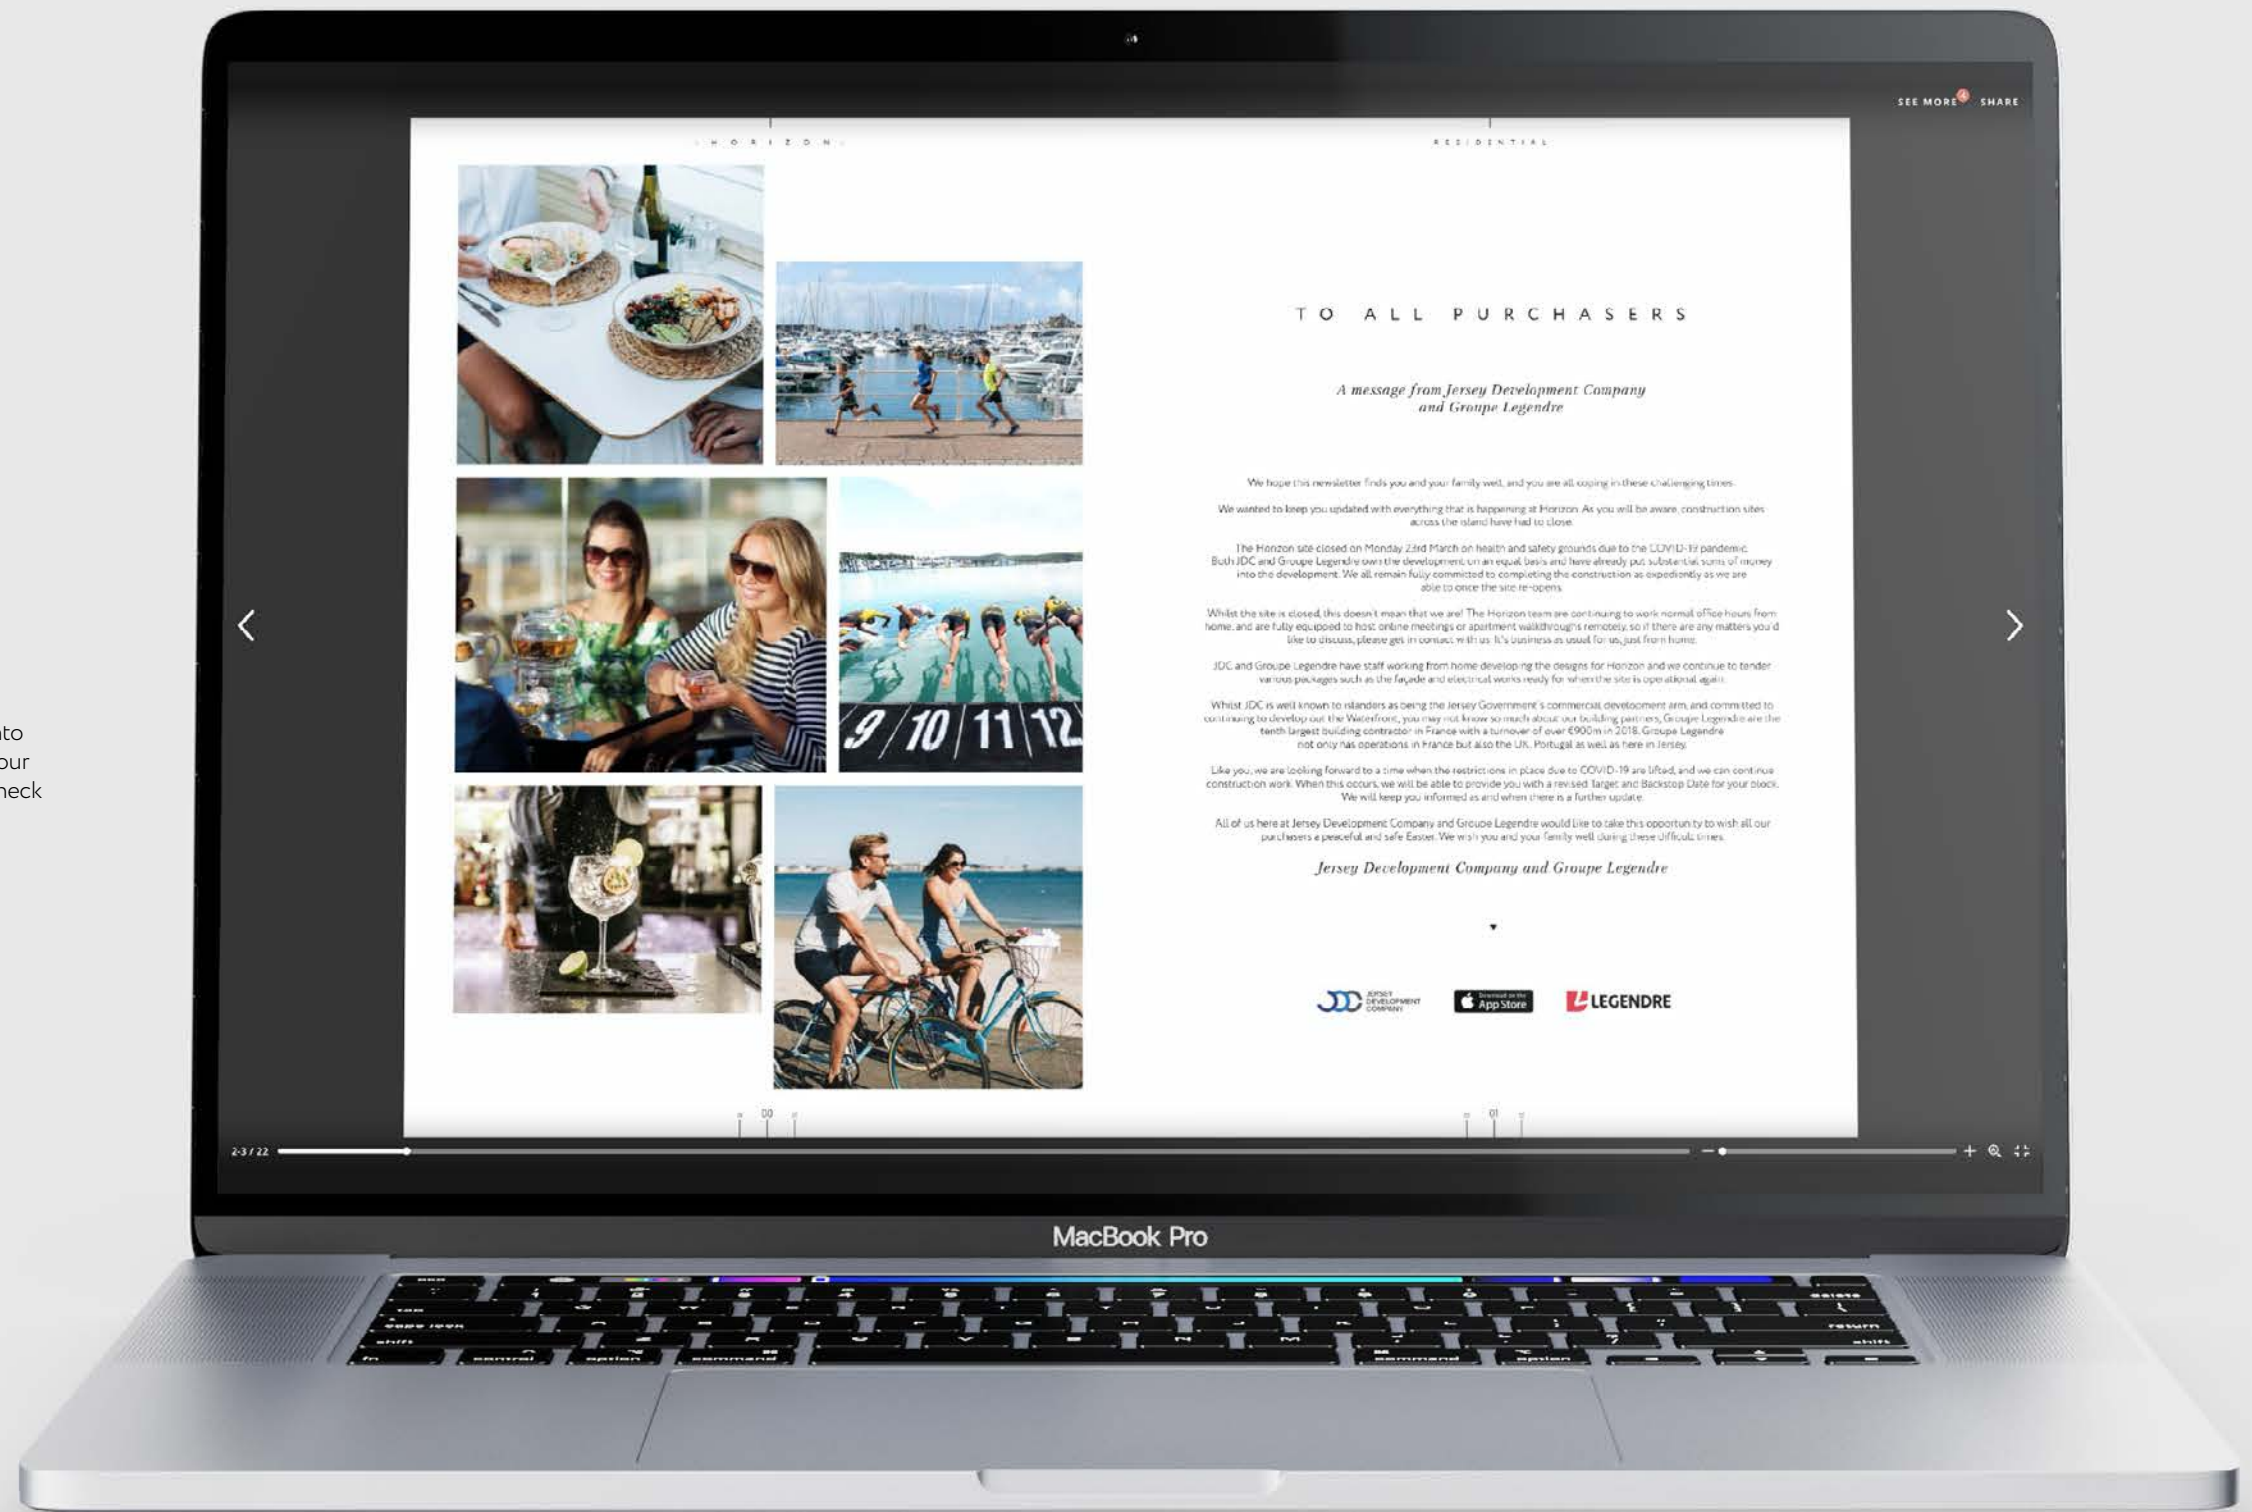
to
our
heck

SEE MORE SHARE

HORIZON

RESIDENTIAL

9 10 11 12

TO ALL PURCHASERS

A message from Jersey Development Company and Groupe Legendre

We hope this newsletter finds you and your family well, and you are all coping in these challenging times.

We wanted to keep you updated with everything that is happening at Horizon. As you will be aware, construction sites across the island have had to close.

The Horizon site closed on Monday 23rd March on health and safety grounds due to the COVID-19 pandemic. Both JDC and Groupe Legendre own the development on an equal basis and have already put substantial sums of money into the development. We all remain fully committed to completing the construction as expediently as we are able to once the site re-opens.

Whilst the site is closed, this doesn't mean that we are! The Horizon team are continuing to work normal office hours from home, and are fully equipped to host online meetings or apartment walkthroughs remotely, so if there are any matters you'd like to discuss, please get in contact with us. It's business as usual for us, just from home.

JDC and Groupe Legendre have staff working from home developing the designs for Horizon and we continue to tender various packages such as the façade and electrical works ready for when the site is operational again.

Whilst JDC is well known to islanders as being the Jersey Government's commercial development arm, and committed to continuing to develop out the Waterfront, you may not know so much about our building partners, Groupe Legendre are the tenth largest building contractor in France with a turnover of over €900m in 2018. Groupe Legendre not only has operations in France but also the UK, Portugal as well as here in Jersey.

Like you, we are looking forward to a time when the restrictions in place due to COVID-19 are lifted, and we can continue construction work. When this occurs, we will be able to provide you with a revised Target and Backstop Date for your block. We will keep you informed as and when there is a further update.

All of us here at Jersey Development Company and Groupe Legendre would like to take this opportunity to wish all our purchasers a peaceful and safe Easter. We wish you and your family well during these difficult times.

Jersey Development Company and Groupe Legendre

JDC JERSEY DEVELOPMENT COMPANY

Download on the App Store

LEGENDRE

00

01

2-3 / 22

MacBook Pro